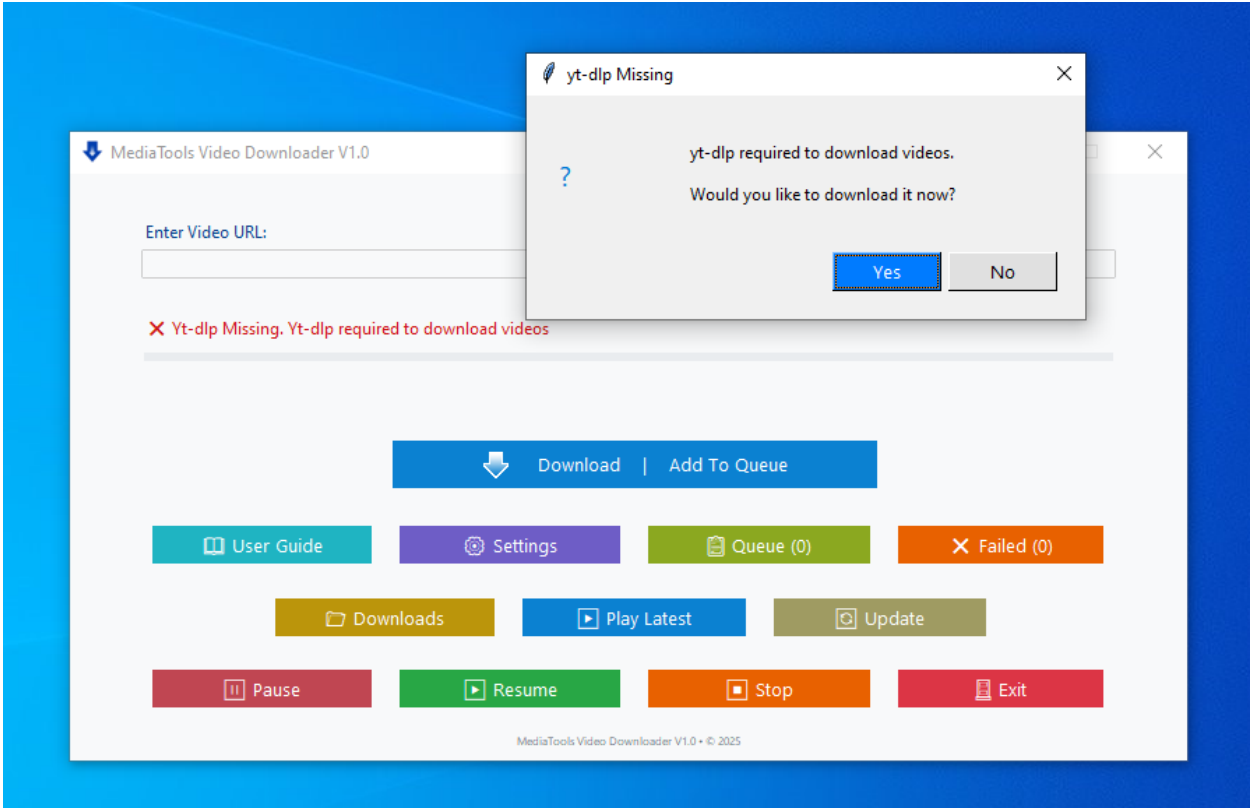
MediaTools Video Downloader V1.0

yt-dlp Missing

?

yt-dlp required to download videos.

Would you like to download it now?

Yes

No

Enter Video URL:

✕ Yt-dlp Missing. Yt-dlp required to download videos

Download | Add To Queue

User Guide

Settings

Queue (0)

✕ Failed (0)

Downloads

Play Latest

Update

Pause

Resume

Stop

Exit

MediaTools Video Downloader V1.0 • © 2025